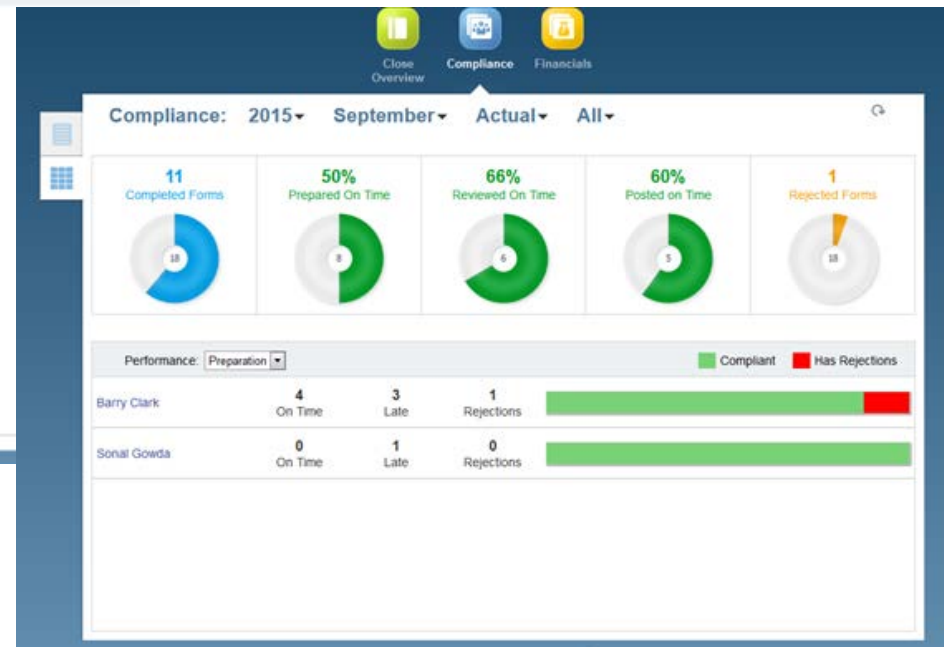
Close Overview
Compliance
Financials

Compliance: 2015 September Actual All

11
Completed Forms
18

50%
Prepared On Time
8

66%
Reviewed On Time
6

60%
Posted on Time
5

1
Rejected Forms
18

Performance: Preparation

Compliant
Has Rejections

| | | | |
|---|---|---|---|
| Barry Clark | 4 On Time | 3 Late | 1 Rejections |
| Sonal Gowda | 0 On Time | 1 Late | 0 Rejections |